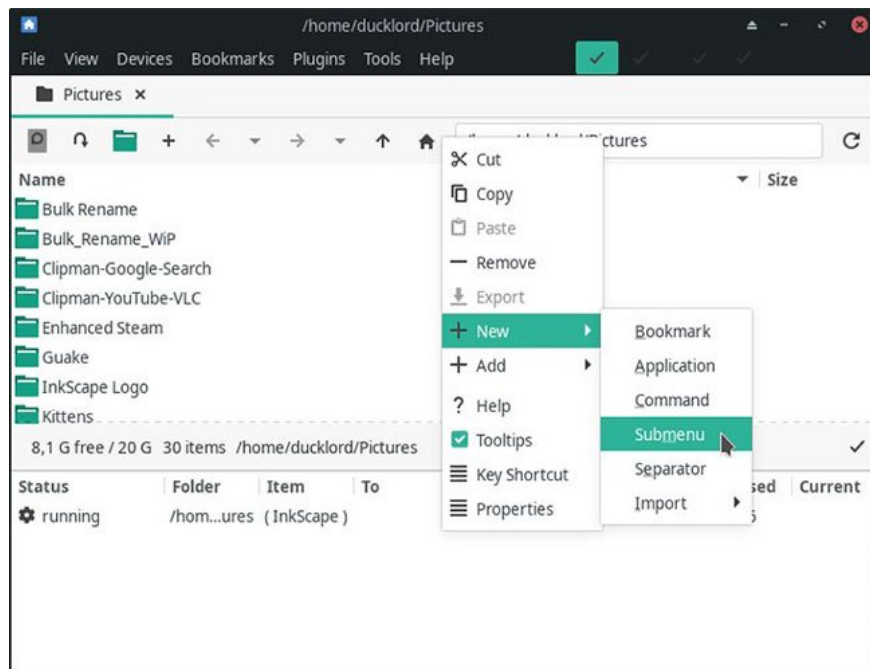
/home/ducklord/Pictures

File View Devices Bookmarks Plugins Tools Help

Pictures ×

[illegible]ctures

Name

Size

Bulk Rename
Bulk_Rename_WiP
Clipman-Google-Search
Clipman-YouTube-VLC
Enhanced Steam
Guake
InkScape Logo
Kittens

Cut
Copy
Paste
Remove
Export
New
Add
Help
Tooltips
Key Shortcut
Properties

Bookmark
Application
Command
Submenu
Separator
Import

8,1 G free / 20 G 30 items /home/ducklord/Pictures

| Status | Folder | Item | To | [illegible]sed | Current |
|---|---|---|---|---|---|
| running | /hom...ures | ( InkScape ) | | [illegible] | |